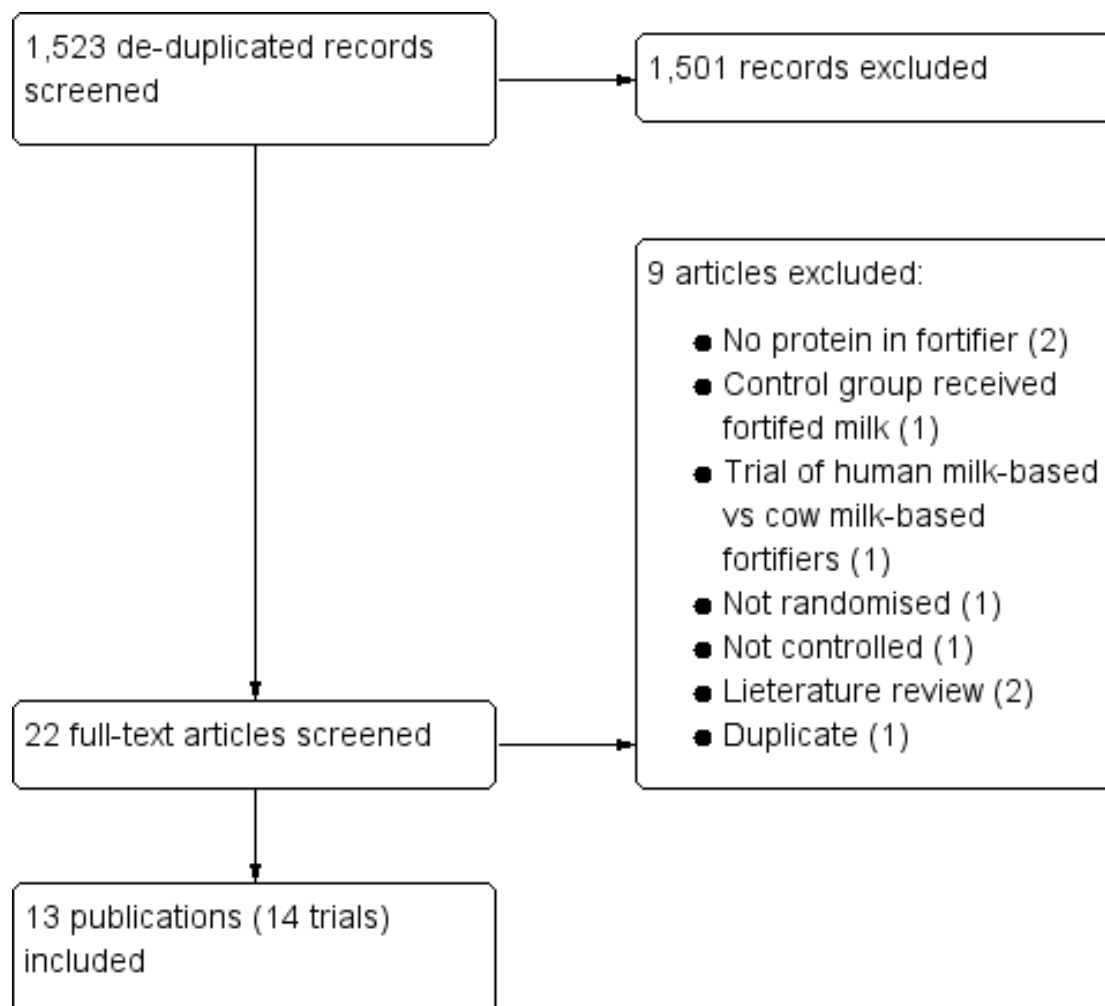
1,523 de-duplicated records screened

1,501 records excluded

9 articles excluded:

- No protein in fortifier (2)
- Control group received fortifed milk (1)
- Trial of human milk-based vs cow milk-based fortifiers (1)
- Not randomised (1)
- Not controlled (1)
- Lieterature review (2)
- Duplicate (1)

22 full-text articles screened

13 publications (14 trials) included